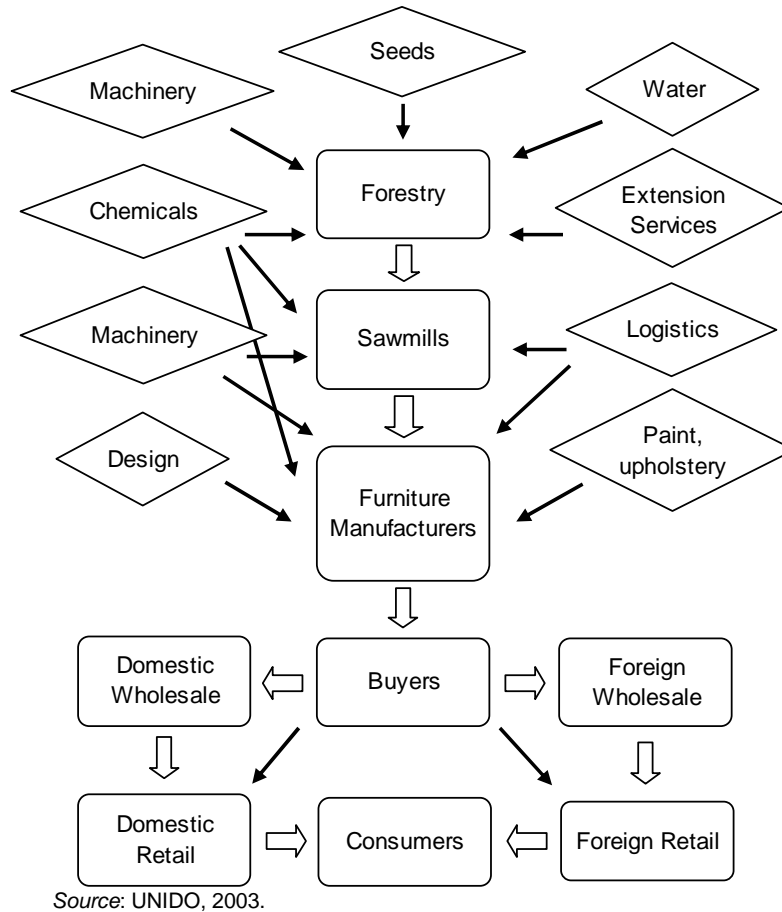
Seeds

Machinery

Water

Forestry

Chemicals

Extension Services

Sawmills

Machinery

Logistics

Design

Paint, upholstery

Furniture Manufacturers

Domestic Wholesale

Buyers

Foreign Wholesale

Domestic Retail

Consumers

Foreign Retail

*Source*: UNIDO, 2003.